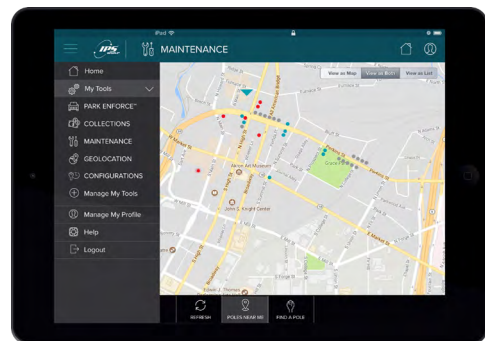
iPad
IPS
MAINTENANCE
Home
My Tools
PARK ENFORCE™
COLLECTIONS
MAINTENANCE
GEOLOCATION
CONFIGURATIONS
Manage My Tools
Manage My Profile
Help
Logout
View as Map
View as Both
View as List
Akron Art Museum
John S. Knight Center
REFRESH
POLES NEAR ME
FIND A POLE